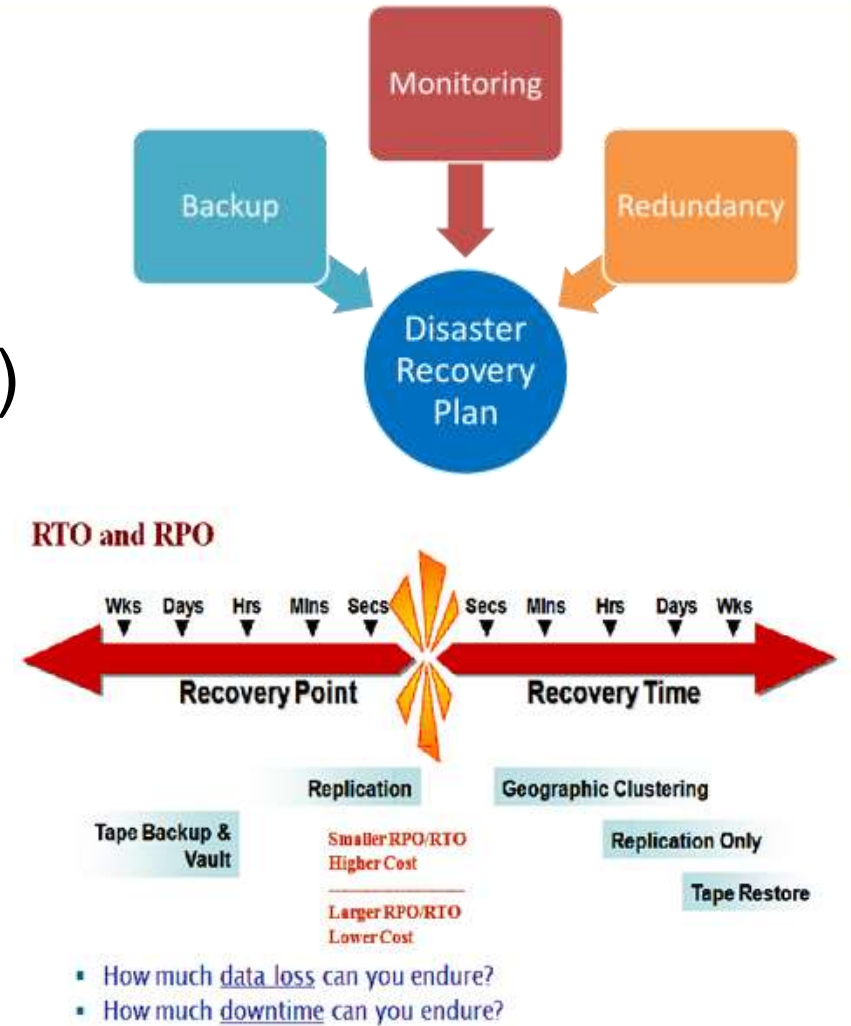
Monitoring

Backup

Redundancy

Disaster Recovery Plan

)

RTO and RPO

Wks Days Hrs Mins Secs Secs Mins Hrs Days Wks

Recovery Point

Recovery Time

Replication

Geographic Clustering

Tape Backup & Vault

Smaller RPO/RTO
Higher Cost

Larger RPO/RTO
Lower Cost

Replication Only

Tape Restore

- How much data loss can you endure?
- How much downtime can you endure?